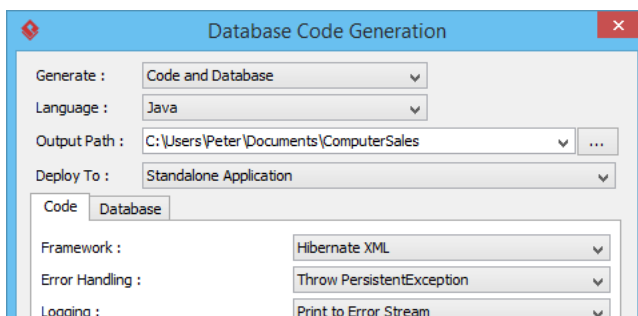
Database Code Generation

Generate : Code and Database

Language : Java

Output Path : C:\Users\Peter\Documents\ComputerSales ...

Deploy To : Standalone Application

Code Database

Framework : Hibernate XML

Error Handling : Throw PersistentException

Logging : Print to Error Stream